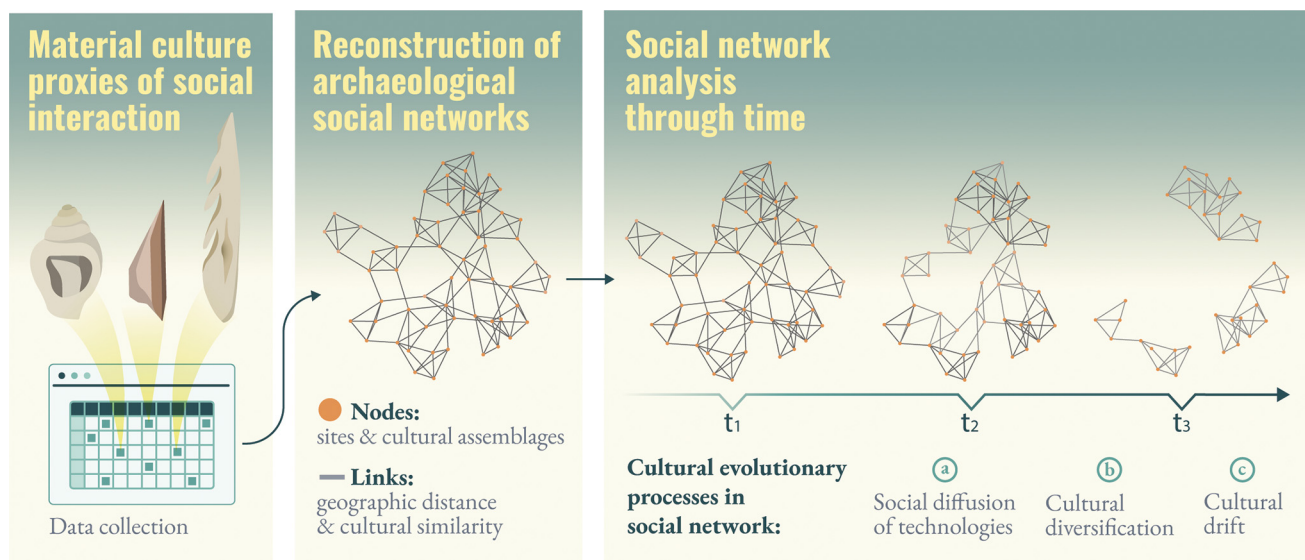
Material culture proxies of social interaction

Data collection

Reconstruction of archaeological social networks

Nodes:
sites & cultural assemblages

Links:
geographic distance & cultural similarity

Social network analysis through time

$t_1$

$t_2$

$t_3$

Cultural evolutionary processes in social network:

a
Social diffusion of technologies

b
Cultural diversification

c
Cultural drift